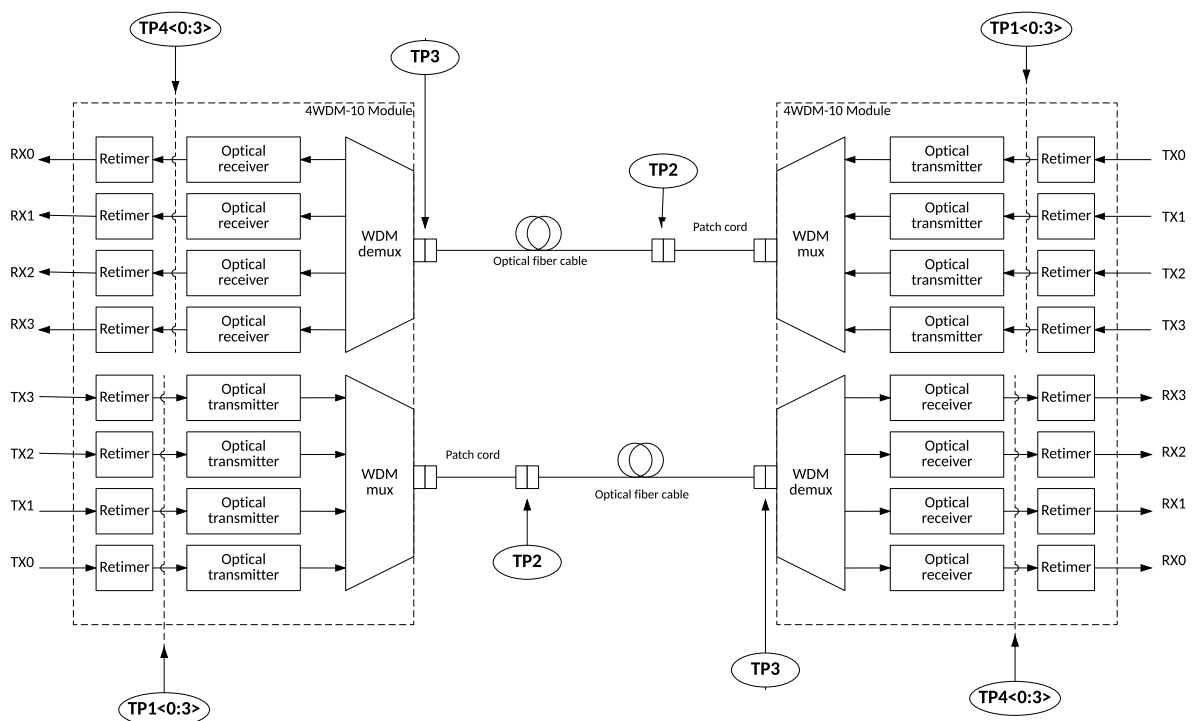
TP4<0:3>

TP3

TP1<0:3>

4WDM-10 Module

RX0 Retimer Optical receiver

RX1 Retimer Optical receiver

RX2 Retimer Optical receiver

RX3 Retimer Optical receiver

WDM demux

TP2

Optical fiber cable

Patch cord

4WDM-10 Module

Optical transmitter Retimer TX0

Optical transmitter Retimer TX1

Optical transmitter Retimer TX2

Optical transmitter Retimer TX3

WDM mux

TX3 Retimer Optical transmitter

TX2 Retimer Optical transmitter

TX1 Retimer Optical transmitter

TX0 Retimer Optical transmitter

WDM mux

Patch cord

Optical fiber cable

TP2

WDM demux

Optical receiver Retimer RX3

Optical receiver Retimer RX2

Optical receiver Retimer RX1

Optical receiver Retimer RX0

TP1<0:3>

TP3

TP4<0:3>